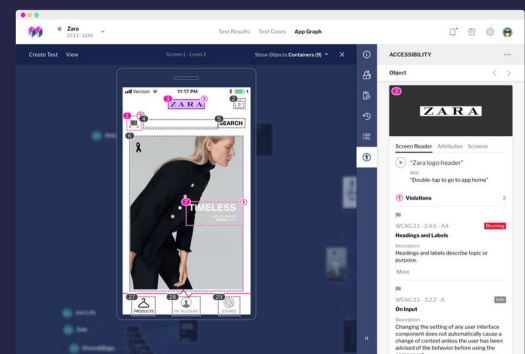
Zara
3.1.1 - 1234

Test Results Test Cases App Graph

Create Test View

Screen 1 - Level 2

Show Objects Containers (9)

Verizon 11:17 PM

ZARA

SEARCH

TIMELESS

PRODUCTS MY ACCOUNT STORES

ACCESSIBILITY

Object

ZARA

Screen Reader Attributes Screens

"Zara logo header"

Hint

"Double-tap to go to app home"

Violations 2

WCAG 2.1 - 2.4.6 - AA Blocking

Headings and Labels

Description

Headings and labels describe topic or purpose.

More

WCAG 2.1 - 3.2.2 - A Info

On Input

Description

Changing the setting of any user interface component does not automatically cause a change of context unless the user has been advised of the behavior before using the